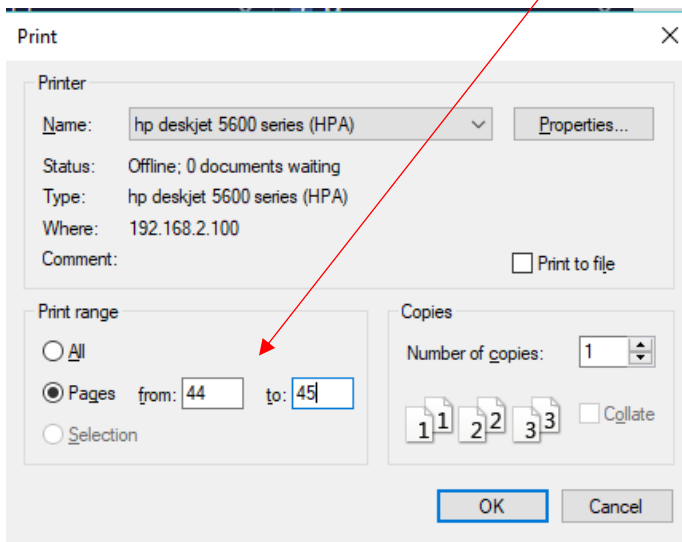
Print

Printer

Name: hp deskjet 5600 series (HPA)

Properties...

Status: Offline; 0 documents waiting

Type: hp deskjet 5600 series (HPA)

Where: 192.168.2.100

Comment:

Print to file

Print range

All

Pages from: 44 to: 45

Selection

Copies

Number of copies: 1

1 1 2 2 3 3

Collate

OK

Cancel